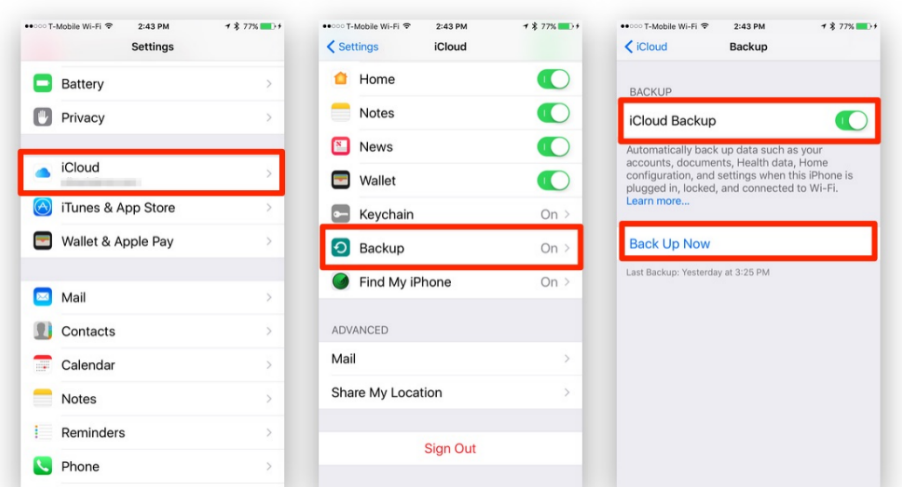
T-Mobile Wi-Fi 2:43 PM 77%

Settings

Battery

Privacy

iCloud

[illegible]

iTunes & App Store

Wallet & Apple Pay

Mail

Contacts

Calendar

Notes

Reminders

Phone

T-Mobile Wi-Fi 2:43 PM 77%

Settings iCloud

Home

Notes

News

Wallet

Keychain On

Backup On

Find My iPhone On

ADVANCED

Mail

Share My Location

Sign Out

T-Mobile Wi-Fi 2:43 PM 77%

iCloud Backup

BACKUP

iCloud Backup

Automatically back up data such as your accounts, documents, Health data, Home configuration, and settings when this iPhone is plugged in, locked, and connected to Wi-Fi. Learn more...

Back Up Now

Last Backup: Yesterday at 3:25 PM